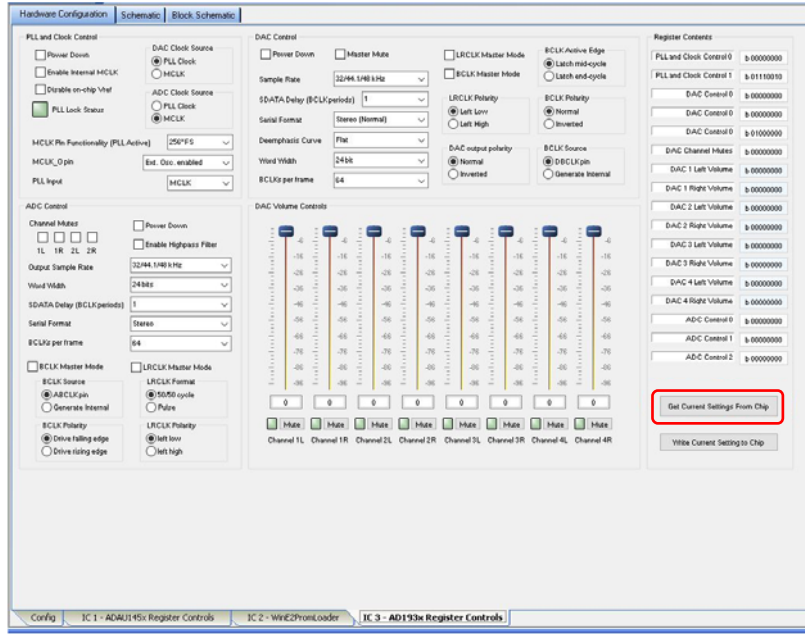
Hardware Configuration | Schematic | Block Schematic

PLL and Clock Control

Power Down

Enable Internal MCLK

Disable on-chip Vref

PLL Lock Status

DAC Clock Source
PLL Clock
MCLK

ADC Clock Source
PLL Clock
MCLK

MCLK Pin Functionality (PLL Active) 256*FS

MCLK_0 pin Ext. Osc. enabled

PLL Input MCLK

ADC Control

Channel Mutes
1L 1R 2L 2R

Power Down

Enable Highpass Filter

Output Sample Rate 32/44.1/48 kHz

Word Width 24 bits

SDATA Delay (BCLK periods) 1

Serial Format Stereo

BCLKs per frame 64

BCLK Master Mode

LRCLK Master Mode

BCLK Source
ABCLK pin
Generate Internal

LRCLK Format
50/50 cycle
Pulse

BCLK Polarity
Drive falling edge
Drive rising edge

LRCLK Polarity
left low
left high

DAC Control

Power Down

Master Mute

LRCLK Master Mode

BCLK Master Mode

BCLK Active Edge
Latch mid-cycle
Latch end-cycle

Sample Rate 32/44.1/48 kHz

SDATA Delay (BCLK periods) 1

Serial Format Stereo (Normal)

Deemphasis Curve Flat

Word Width 24 bit

BCLKs per frame 64

LRCLK Polarity
Left Low
Left High

BCLK Polarity
Normal
Inverted

DAC output polarity
Normal
Inverted

BCLK Source
DBCLK pin
Generate Internal

DAC Volume Controls

-6 -16 -26 -36 -46 -56 -66 -76 -86 -96

0 0 0 0 0 0 0 0

Mute Mute Mute Mute Mute Mute Mute Mute

Channel 1L Channel 1R Channel 2L Channel 2R Channel 3L Channel 3R Channel 4L Channel 4R

Register Contents

| | |
|---|---|
| PLL and Clock Control 0 | b 00000000 |
| PLL and Clock Control 1 | b 01110010 |
| DAC Control 0 | b 00000000 |
| DAC Control 0 | b 00000000 |
| DAC Control 0 | b 01000000 |
| DAC Channel Mutes | b 00000000 |
| DAC 1 Left Volume | b 00000000 |
| DAC 1 Right Volume | b 00000000 |
| DAC 2 Left Volume | b 00000000 |
| DAC 2 Right Volume | b 00000000 |
| DAC 3 Left Volume | b 00000000 |
| DAC 3 Right Volume | b 00000000 |
| DAC 4 Left Volume | b 00000000 |
| DAC 4 Right Volume | b 00000000 |
| ADC Control 0 | b 00000000 |
| ADC Control 1 | b 00000000 |
| ADC Control 2 | b 00000000 |

Get Current Settings From Chip

Write Current Setting to Chip

Config | IC 1 - ADAU145x Register Controls | IC 2 - WinE2PromLoader | IC 3 - AD193x Register Controls